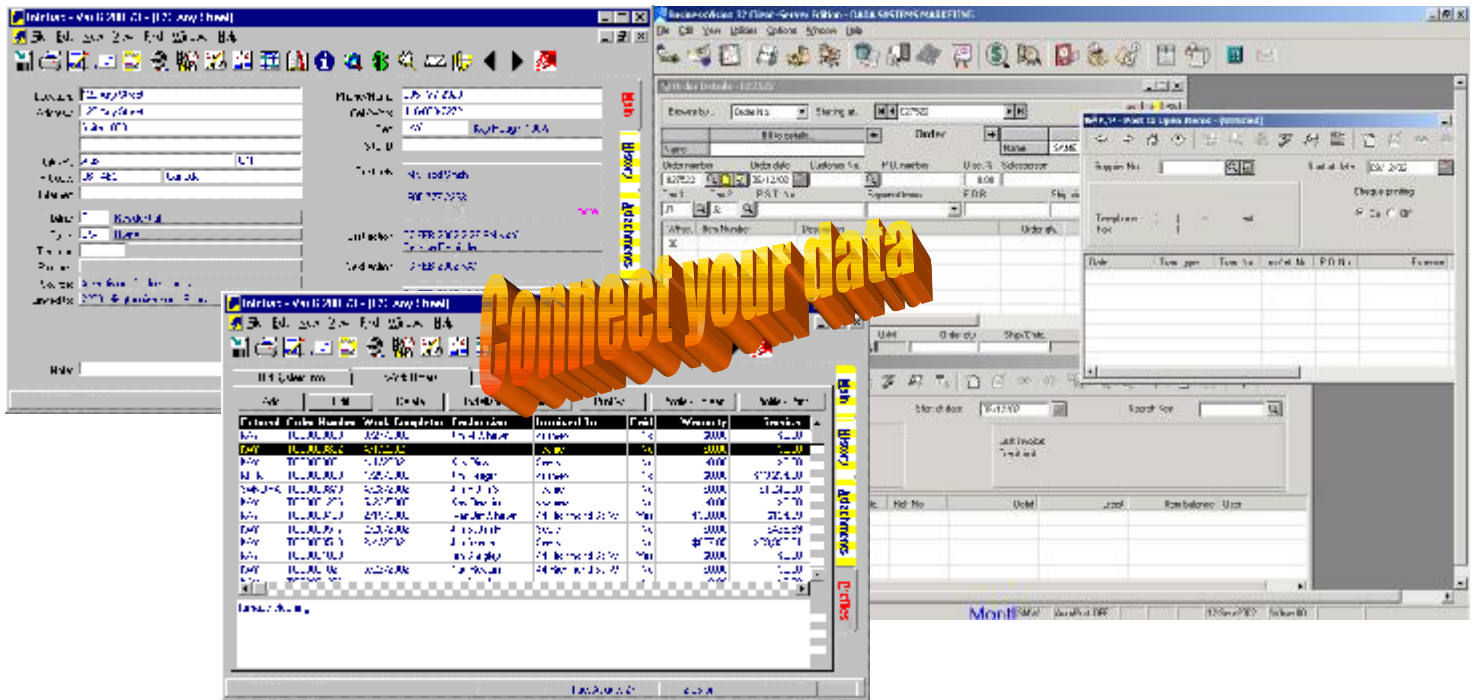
Connect your data

BusinessVision 32 Client-Server Edition - DATA SYSTEMS MARKETING

File Edit View Utilities Options Window Help

Order Details

Browse by... Order No. Starting at

Orders

Name

Order number Order date Customer No. P.O. number Disc % Salesperson

Terms P.S.T. No. Special terms F.O.B. Ship via

Whse Item Number Description Unit pr.

Unit Order qty Ship/Chrg

Supplier No. Start at date

Cheque printing

Date Trans type Trans. No. Invoice No. P.O. No. Expected

Start at date Search for

Last invoice

Net No Debit Credit Running balance User

Month

Interface - Vault 2000

File Edit View Go To Find Window Help

Location
Address
City
Postal
Internet

Status
Type
Territory
Priority
Source

Phone Number
Fax Number
Type

Note

Work Orders

Add Edit Delete

Entered Order Number Work Completed Technician Invoiced To Paid Warranty Service

Data
History
Attachments
Orders